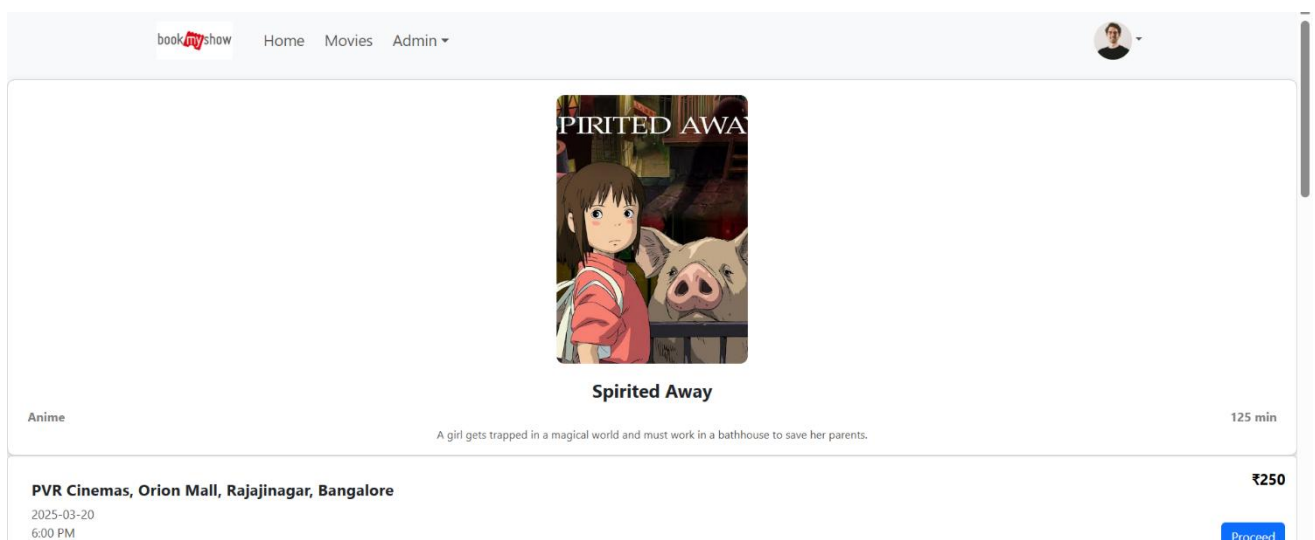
book my show Home Movies Admin

PIRITED AWA

Spirited Away

Anime

125 min

A girl gets trapped in a magical world and must work in a bathhouse to save her parents.

PVR Cinemas, Orion Mall, Rajajinagar, Bangalore

₹250

2025-03-20
6:00 PM

Proceed